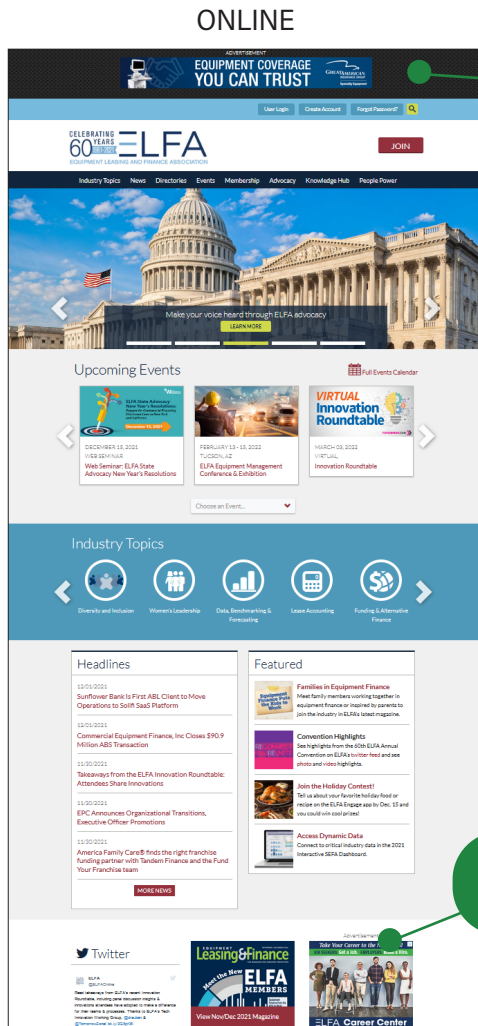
ONLINE

ADVERTISEMENT

EQUIPMENT COVERAGE YOU CAN TRUST

GREAT AMERICAN INSURANCE GROUP

User Login | Create Account | Forgot Password?

CELEBRATING 60 YEARS ELFA
EQUIPMENT LEASING AND FINANCE ASSOCIATION

JOIN

Industry Topics | News | Directories | Events | Membership | Advocacy | Knowledge Hub | People Power

Make your voice heard through ELFA advocacy

LEARN MORE

Upcoming Events

Full Events Calendar

ELFA State Advocacy New Year's Resolutions

December 15, 2021

DECEMBER 15, 2021
WEB SEMINAR
Web Seminar: ELFA State Advocacy New Year's Resolutions

FEBRUARY 13 - 15, 2022
TUCSON, AZ
ELFA Equipment Management Conference & Exhibition

VIRTUAL Innovation Roundtable

MARCH 09, 2022
VIRTUAL
Innovation Roundtable

Choose an Event...

Industry Topics

Diversity and Inclusion
Women's Leadership
Data, Benchmarking & Forecasting
Lease Accounting
Funding & Alternative Finance

Headlines

12/01/2021
Sunflower Bank Is First ABL Client to Move Operations to Solifi SaaS Platform

12/01/2021
Commercial Equipment Finance, Inc Closes $90.9 Million ABS Transaction

11/30/2021
Takeaways from the ELFA Innovation Roundtable: Attendees Share Innovations

11/30/2021
EPC Announces Organizational Transitions, Executive Officer Promotions

11/30/2021
America Family Care® finds the right franchise funding partner with Tandem Finance and the Fund Your Franchise team

MORE NEWS

Featured

Families in Equipment Finance
Meet family members working together in equipment finance or inspired by parents to join the industry in ELFA's latest magazine.

Convention Highlights
See highlights from the 60th ELFA Annual Convention on ELFA's twitter feed and see photo and video highlights.

Join the Holiday Contest!
Tell us about your favorite holiday food or recipe on the ELFA Engage app by Dec. 15 and you could win cool prizes!

Access Dynamic Data
Connect to critical industry data in the 2021 Interactive SEFA Dashboard.

Twitter

ELFA
@ELFAOnline
Read takeaways from ELFA's recent Innovation Roundtable, including panel discussion insights & innovations attendees have adopted to make a difference for their teams & processes. Thanks to ELFA's Tech Innovation Working Group, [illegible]

Equipment Leasing&Finance
Meet the New ELFA MEMBERS
View Nov/Dec 2021 Magazine

Advertisement
Take Your Career to the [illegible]
ELFA Career Center